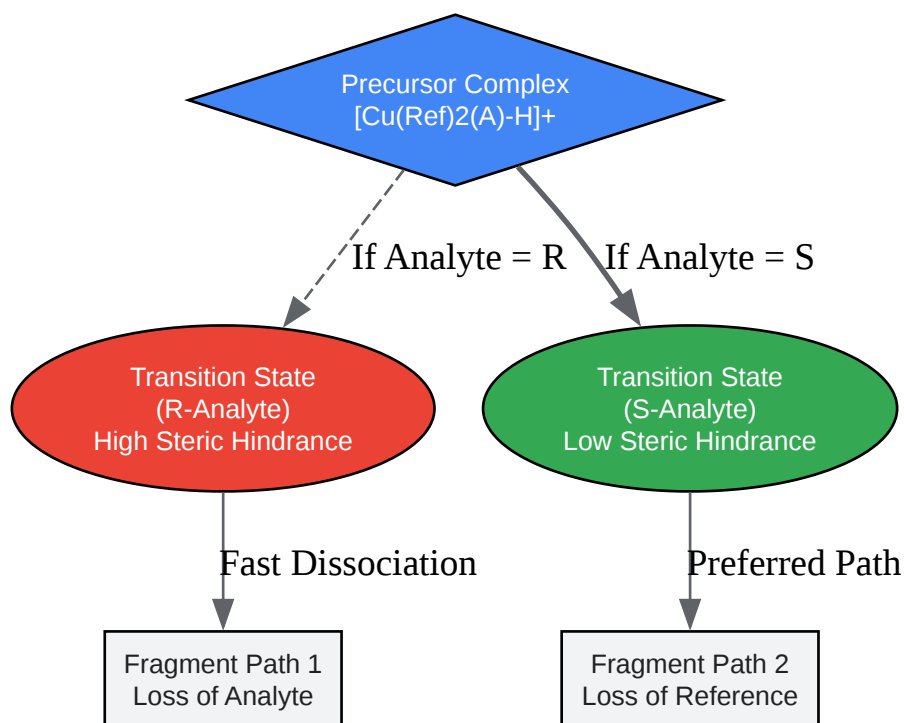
Precursor Complex
[Cu(Ref)2(A)-H]+

If Analyte = R

If Analyte = S

Transition State
(R-Analyte)
High Steric Hindrance

Transition State
(S-Analyte)
Low Steric Hindrance

Fast Dissociation

Preferred Path

Fragment Path 1
Loss of Analyte

Fragment Path 2
Loss of Reference